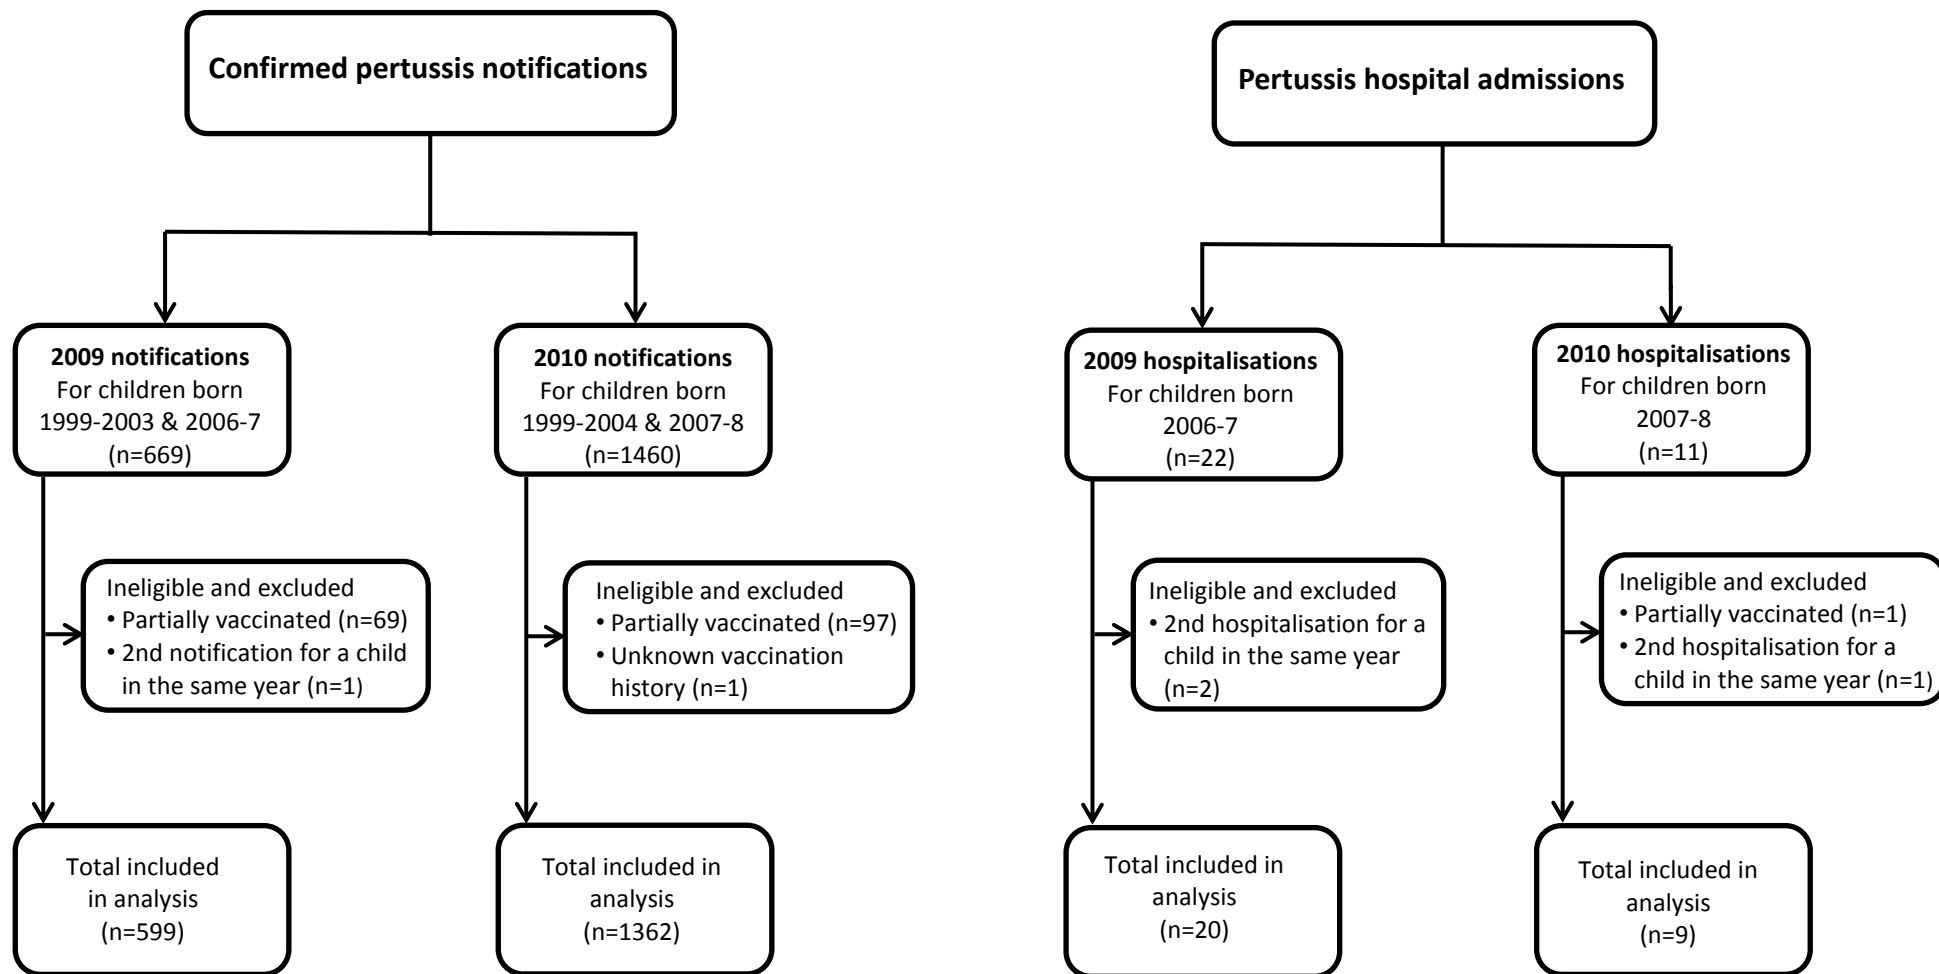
Confirmed pertussis notifications

2009 notifications
For children born 1999-2003 & 2006-7
(n=669)

Ineligible and excluded
• Partially vaccinated (n=69)
• 2nd notification for a child in the same year (n=1)

Total included in analysis
(n=599)

2010 notifications
For children born 1999-2004 & 2007-8
(n=1460)

Ineligible and excluded
• Partially vaccinated (n=97)
• Unknown vaccination history (n=1)

Total included in analysis
(n=1362)

Pertussis hospital admissions

2009 hospitalisations
For children born 2006-7
(n=22)

Ineligible and excluded
• 2nd hospitalisation for a child in the same year (n=2)

Total included in analysis
(n=20)

2010 hospitalisations
For children born 2007-8
(n=11)

Ineligible and excluded
• Partially vaccinated (n=1)
• 2nd hospitalisation for a child in the same year (n=1)

Total included in analysis
(n=9)